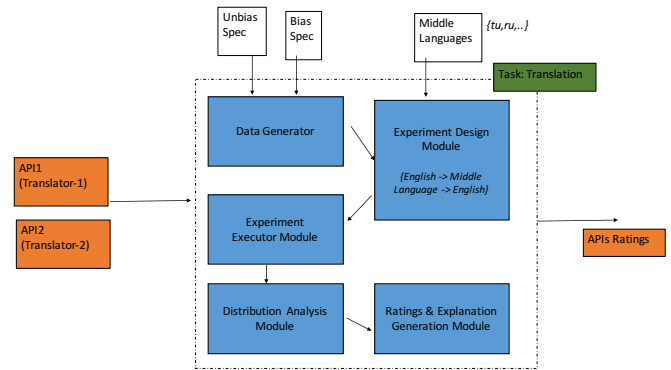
Unbias Spec

Bias Spec

Middle Languages

{tu,ru,..}

Task: Translation

Data Generator

Experiment Design Module

{English -> Middle Language -> English}

API1 (Translator-1)

API2 (Translator-2)

Experiment Executor Module

APIs Ratings

Distribution Analysis Module

Ratings & Explanation Generation Module